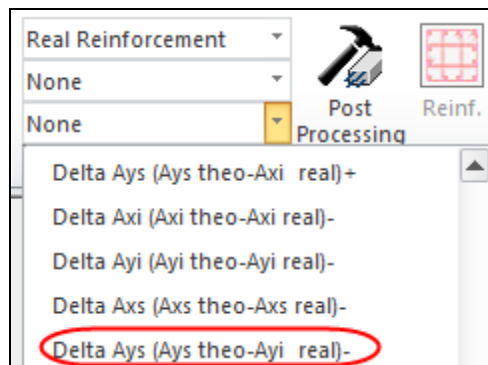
Real Reinforcement
None
None
Post Processing
Reinf.
Delta Ays (Ays theo-Axi real)+
Delta Axi (Axi theo-Axi real)-
Delta Ayi (Ayi theo-Ayi real)-
Delta Axs (Axs theo-Axs real)-
Delta Ays (Ays theo-Ayi real)-